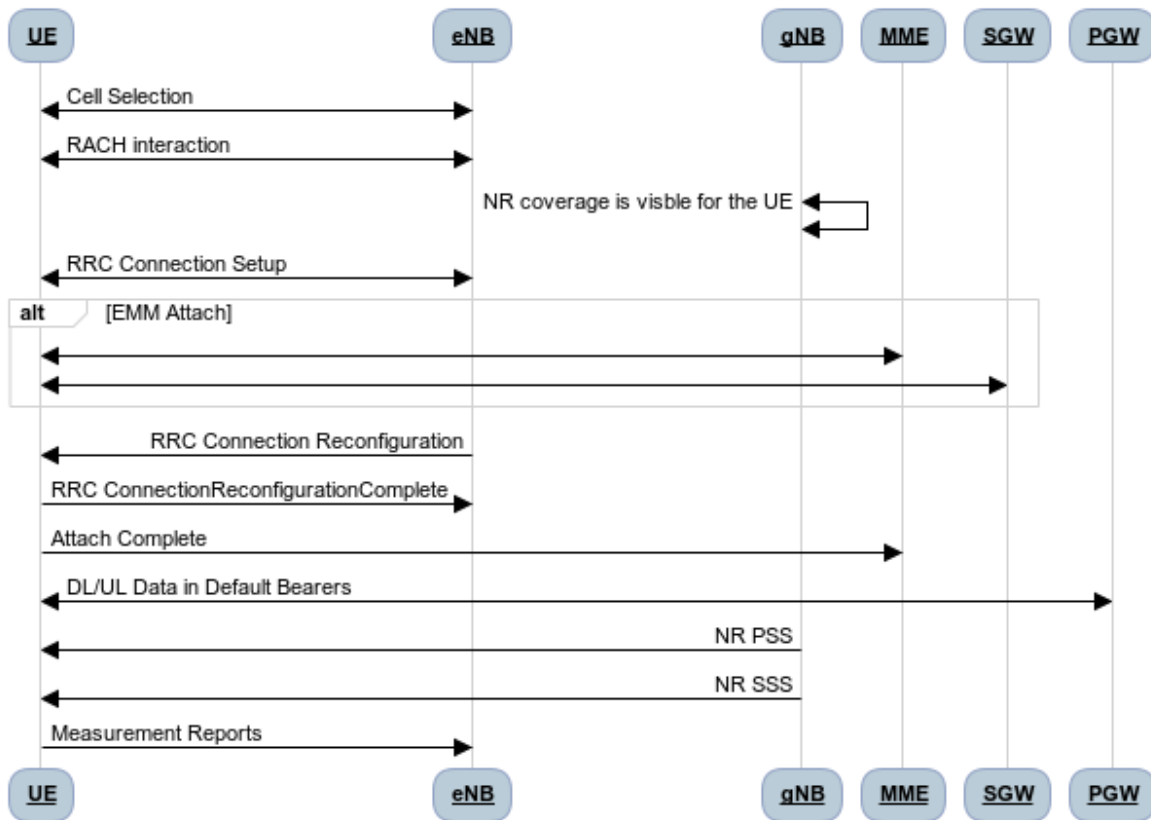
UE
eNB
gNB
MME
SGW
PGW

Cell Selection

RACH interaction

NR coverage is visble for the UE

RRC Connection Setup

alt [EMM Attach]

RRC Connection Reconfiguration

RRC ConnectionReconfigurationComplete

Attach Complete

DL/UL Data in Default Bearers

NR PSS

NR SSS

Measurement Reports

UE
eNB
gNB
MME
SGW
PGW